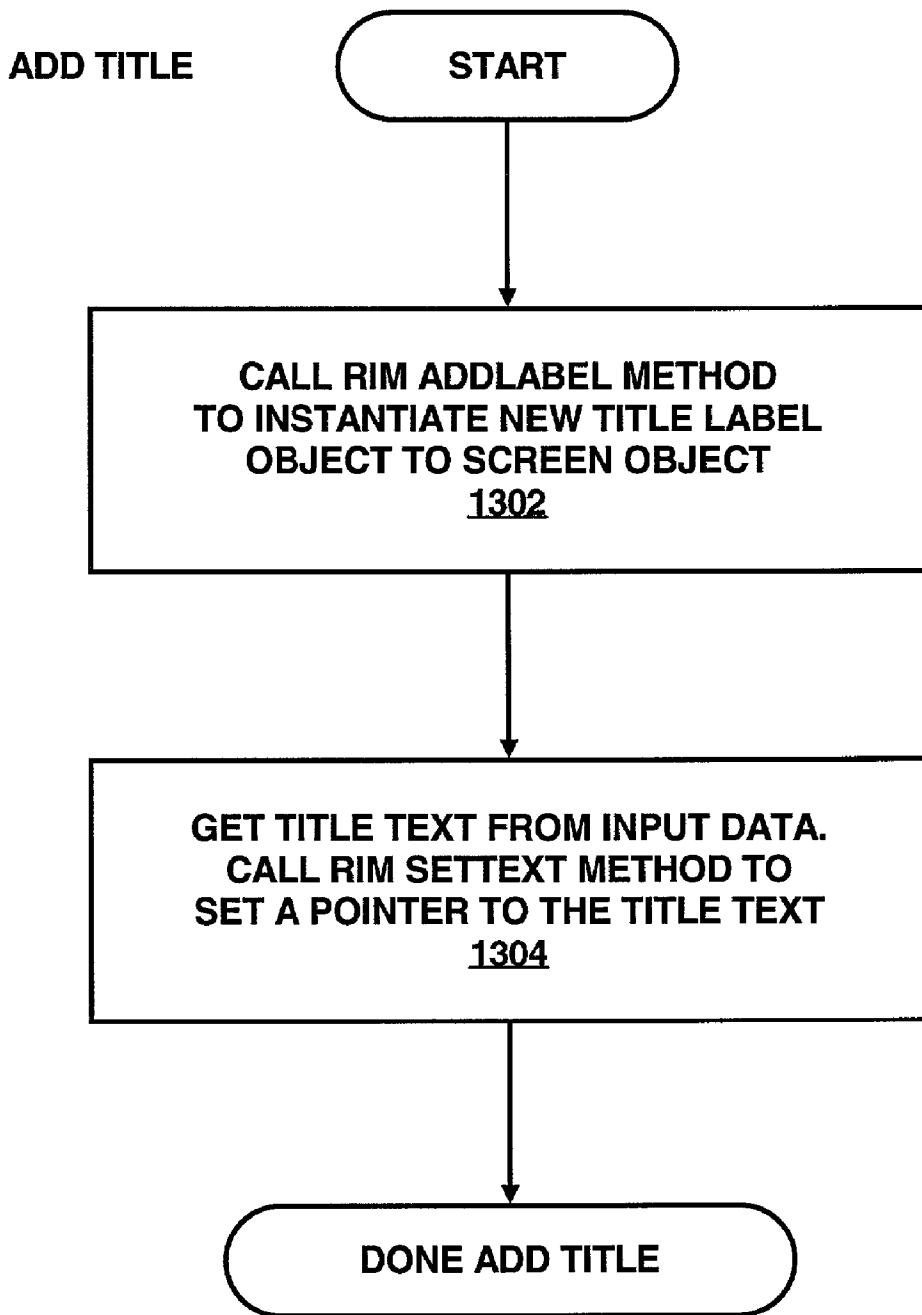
ADD TITLE

START

CALL RIM ADDLABEL METHOD TO INSTANTIATE NEW TITLE LABEL OBJECT TO SCREEN OBJECT
1302

GET TITLE TEXT FROM INPUT DATA. CALL RIM SETTEXT METHOD TO SET A POINTER TO THE TITLE TEXT
1304

DONE ADD TITLE